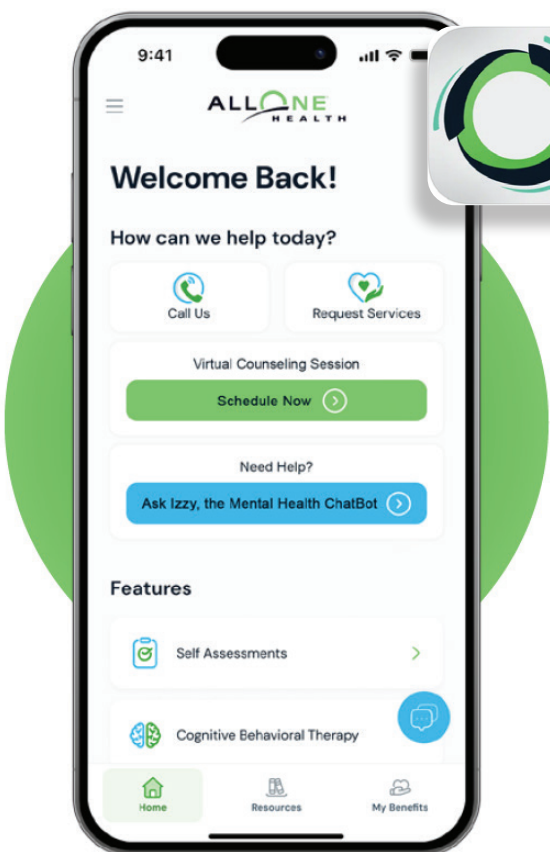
9:41

ALLONE HEALTH

Welcome Back!

How can we help today?

Call Us

Request Services

Virtual Counseling Session

Schedule Now

Need Help?

Ask Izzy, the Mental Health ChatBot

Features

Self Assessments

Cognitive Behavioral Therapy

Home

Resources

My Benefits